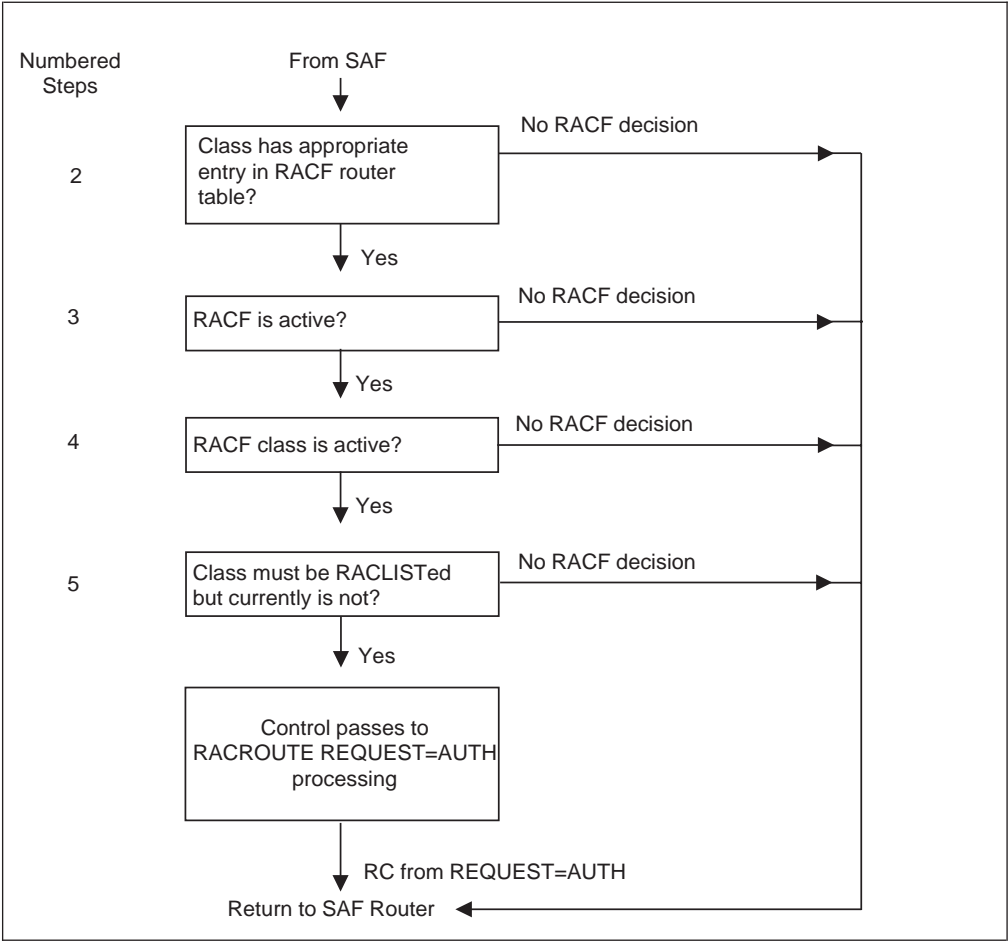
Numbered Steps

From SAF

2

Class has appropriate entry in RACF router table?

No RACF decision

Yes

3

RACF is active?

No RACF decision

Yes

4

RACF class is active?

No RACF decision

Yes

5

Class must be RACLISTed but currently is not?

No RACF decision

Yes

Control passes to RACROUTE REQUEST=AUTH processing

RC from REQUEST=AUTH

Return to SAF Router